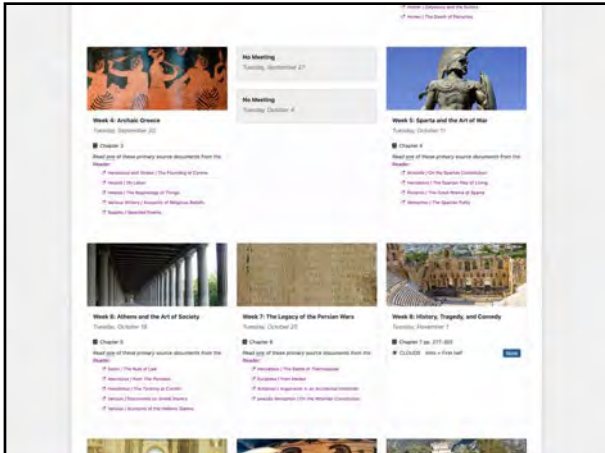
Homer | Odyssey and the Achaeans
Homer | The Death of Patroclus

Week 4: Archaic Greece
Tuesday, September 20

Chapter 3

Read one of these primary source documents from the Reader:

Herodotus and Strabo | The Founding of Cyrene
Hesiod | On Labor
Hesiod | The Beginnings of Things
Various Writers | Accounts of Religious Beliefs
Sappho | Selected Poems

No Meeting
Tuesday, September 27

No Meeting
Tuesday, October 4

Week 5: Sparta and the Art of War
Tuesday, October 11

Chapter 4

Read one of these primary source documents from the Reader:

Aristotle | On the Spartan Constitution
Herodotus | The Spartan Way of Living
Plutarch | The Good Pleasure of Sparta
Xenophon | The Spartan Polity

Week 6: Athens and the Art of Society
Tuesday, October 18

Chapter 5

Read one of these primary source documents from the Reader:

Solon | The Rule of Law
Herodotus | from The Persians
Herodotus | The Tyranny at Corinth
Various | Documents on Greek Slavery
Various | Accounts of the Hellenic States

Week 7: The Legacy of the Persian Wars
Tuesday, October 25

Chapter 6

Read one of these primary source documents from the Reader:

Herodotus | The Battle of Thermopylae
Euripides | from Medea
Aristotle | Arguments in an Accidental Institution
pseudo-Xenophon | On the Athenian Constitution

Week 8: History, Tragedy, and Comedy
Tuesday, November 1

Chapter 7 pp. 277-303

CLOUDS Intro + First half

Note